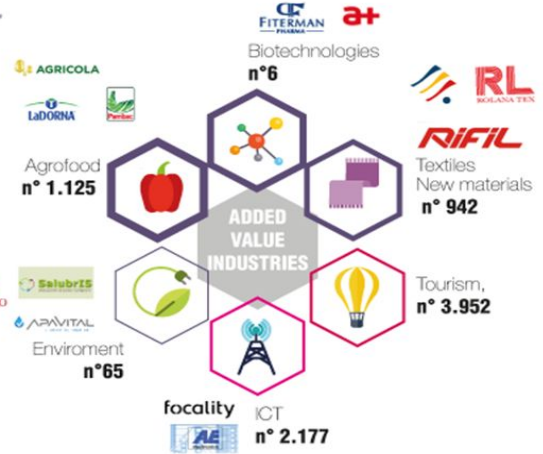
FITERMAN PHARMA

a+

Biotechnologies
n°6

AGRICOLA

LaDORNA

Agrofood
n° 1.125

RL
ROLANA TEX

RIFIL

Textiles
New materials
n° 942

ADDED VALUE INDUSTRIES

SalubrIS

APAVITAL

Enviroment
n°65

Tourism,
n° 3.952

focality

AE

ICT
n° 2.177